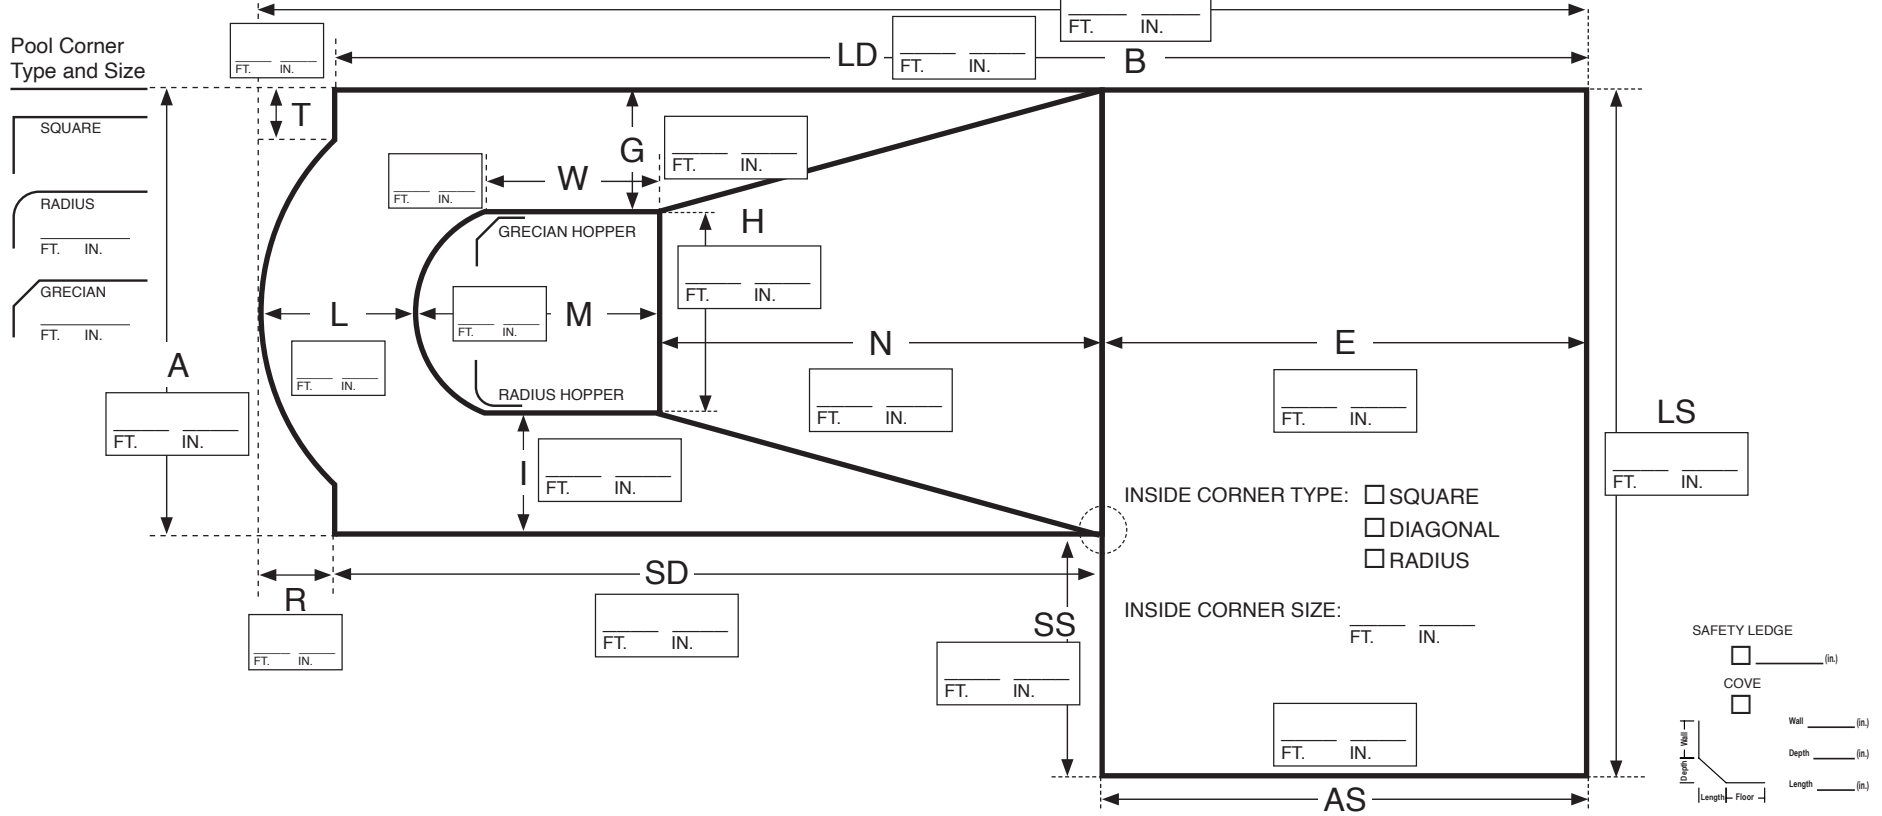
FT. IN.

Pool Corner Type and Size

SQUARE

RADIUS
FT. IN.

GRECIAN
FT. IN.

FT. IN.

LD FT. IN. B

T

G

FT. IN.

FT. IN.

W

GRECIAN HOPPER

H

FT. IN.

L

FT. IN.

M

N

E

FT. IN.

A

FT. IN.

RADIUS HOPPER

FT. IN.

FT. IN.

LS

FT. IN.

I

FT. IN.

INSIDE CORNER TYPE: SQUARE
DIAGONAL
RADIUS

SD

R

FT. IN.

FT. IN.

SS

INSIDE CORNER SIZE: FT. IN.

FT. IN.

SAFETY LEDGE
(in.)

COVE

Wall (in.)
Depth (in.)
Length (in.)

Wall
Depth
Length Floor

FT. IN.

AS